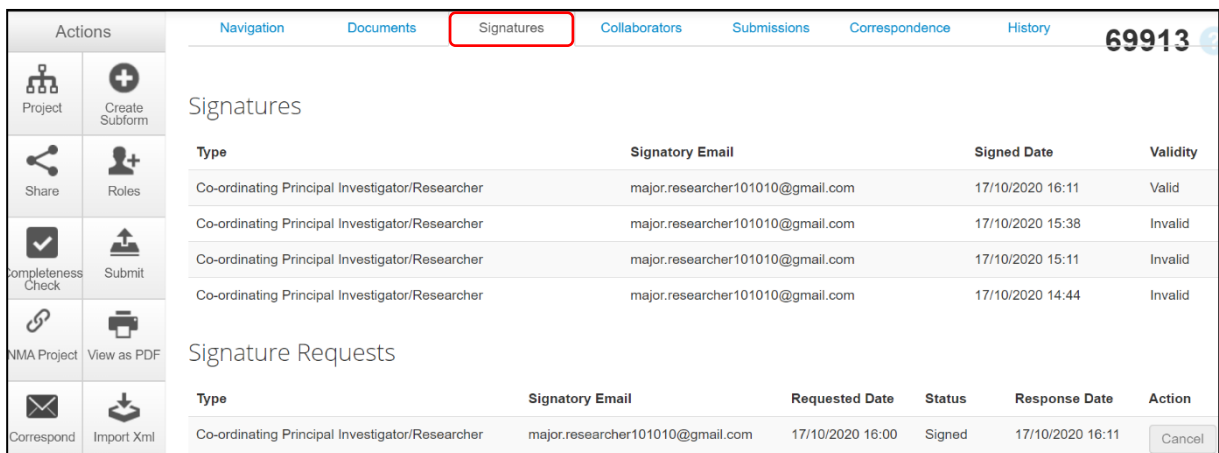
Actions

Project

Create Subform

Share

Roles

ompleteness Check

Submit

NMA Project

View as PDF

Correspond

Import Xml

Navigation Documents Signatures Collaborators Submissions Correspondence History

69913

Signatures

| Type | Signatory Email | Signed Date | Validity |
|---|---|---|---|
| Co-ordinating Principal Investigator/Researcher | major.researcher101010@gmail.com | 17/10/2020 16:11 | Valid |
| Co-ordinating Principal Investigator/Researcher | major.researcher101010@gmail.com | 17/10/2020 15:38 | Invalid |
| Co-ordinating Principal Investigator/Researcher | major.researcher101010@gmail.com | 17/10/2020 15:11 | Invalid |
| Co-ordinating Principal Investigator/Researcher | major.researcher101010@gmail.com | 17/10/2020 14:44 | Invalid |

Signature Requests

| Type | Signatory Email | Requested Date | Status | Response Date | Action |
|---|---|---|---|---|---|
| Co-ordinating Principal Investigator/Researcher | major.researcher101010@gmail.com | 17/10/2020 16:00 | Signed | 17/10/2020 16:11 | Cancel |